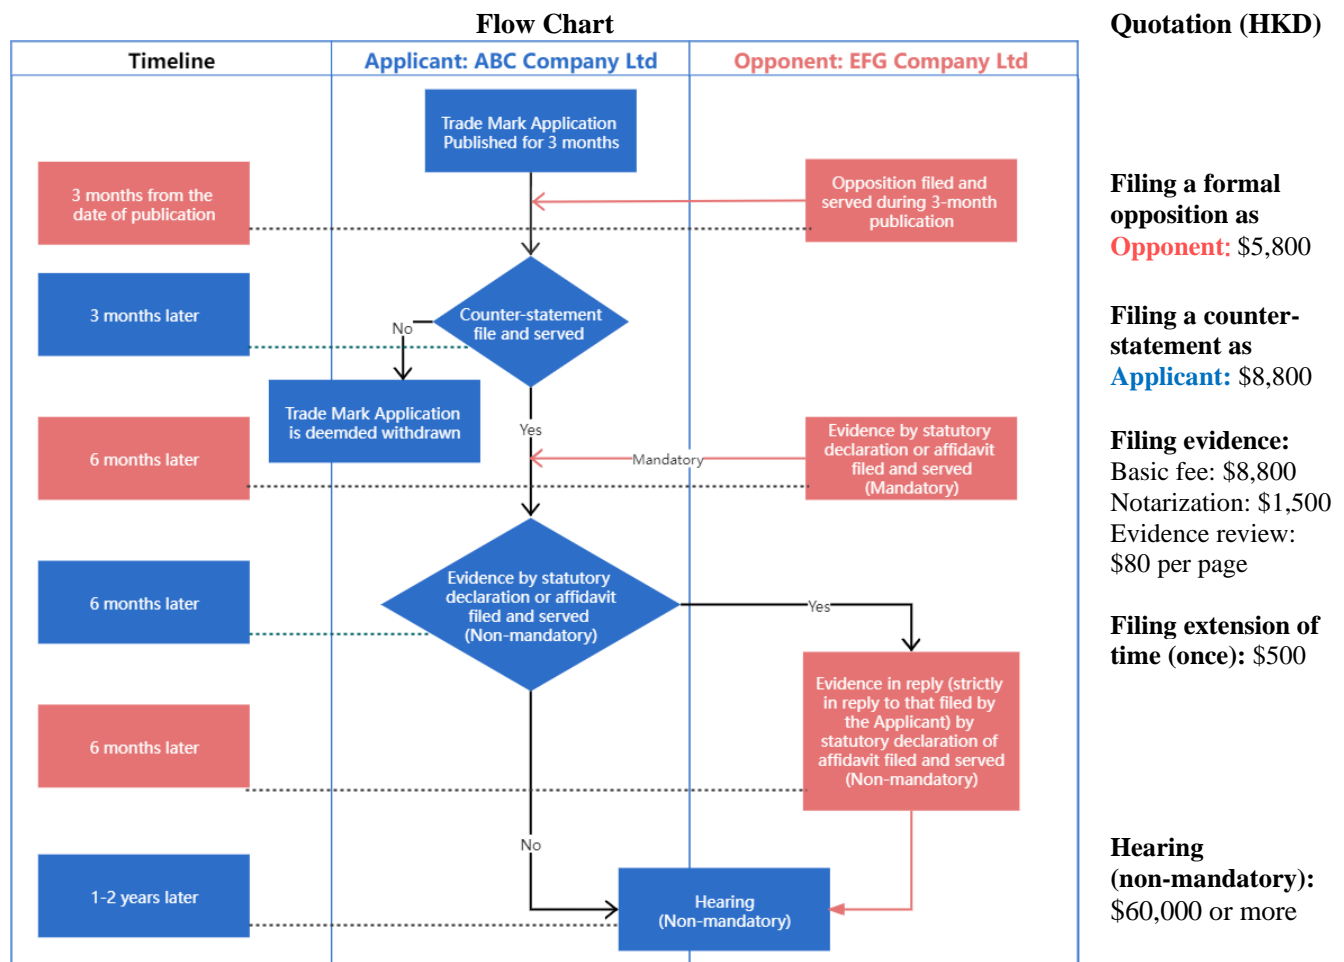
Flow Chart

| Timeline | Applicant: ABC Company Ltd | Opponent: EFG Company Ltd |
|---|---|---|

Trade Mark Application Published for 3 months

3 months from the date of publication

Opposition filed and served during 3-month publication

3 months later

No

Counter-statement file and served

Trade Mark Application is deemded withdrawn

Yes

6 months later

Mandatory

Evidence by statutory declaration or affidavit filed and served (Mandatory)

6 months later

Evidence by statutory declaration or affidavit filed and served (Non-mandatory)

Yes

Evidence in reply (strictly in reply to that filed by the Applicant) by statutory declaration of affidavit filed and served (Non-mandatory)

6 months later

No

1-2 years later

Hearing (Non-mandatory)

Quotation (HKD)

Filing a formal opposition as Opponent: $5,800

Filing a counter-statement as Applicant: $8,800

Filing evidence:
Basic fee: $8,800
Notarization: $1,500
Evidence review: $80 per page

Filing extension of time (once): $500

Hearing (non-mandatory): $60,000 or more